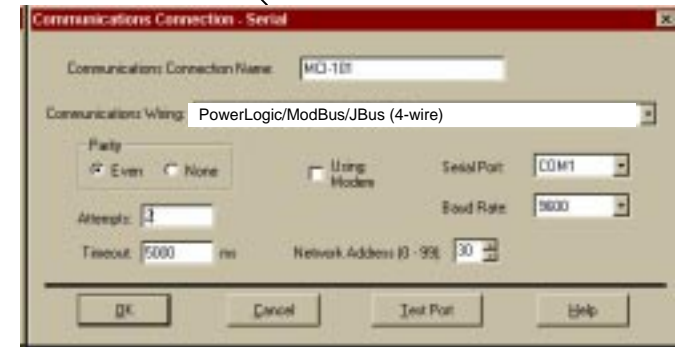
Communications Connection - Serial

Communications Connection Name: MCI-101

Communications Wiring: PowerLogic/ModBus/JBus (4-wire)

Parity
Even None

Using Modem

Serial Port: COM1

Baud Rate: 9600

Attempts: 3

Timeout: 5000 ms

Network Address (0 - 99): 30

OK Cancel Test Port Help